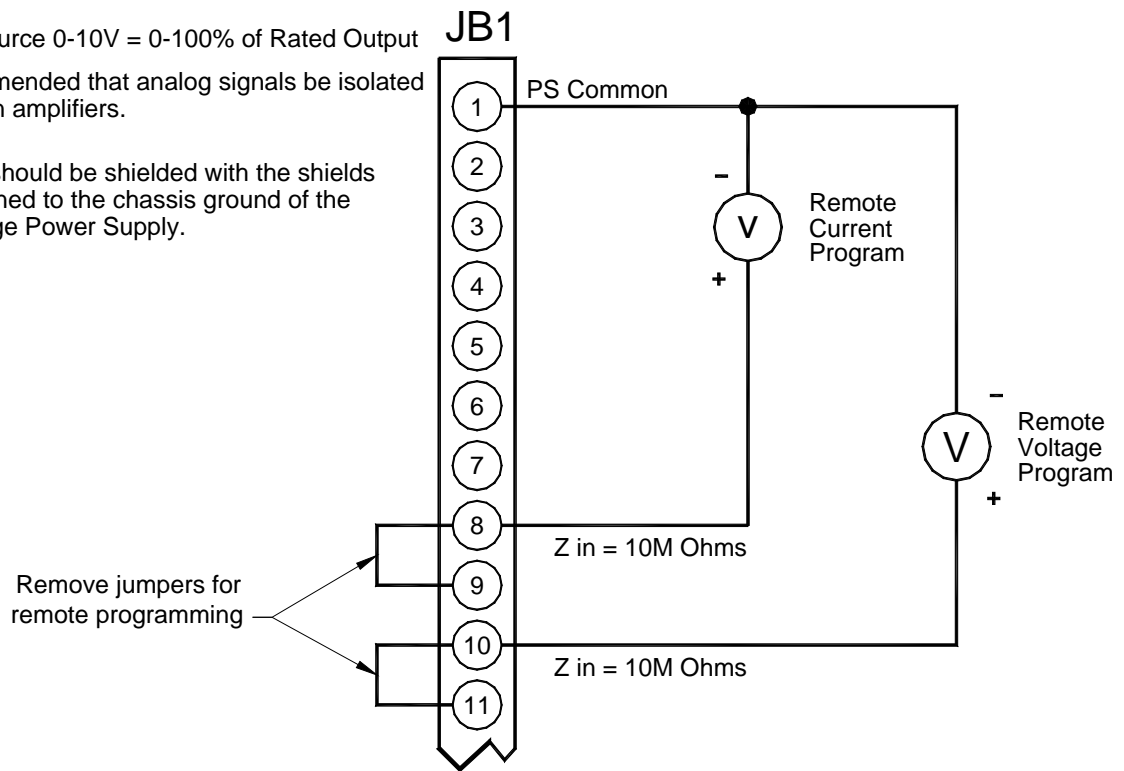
urce 0-10V = 0-100% of Rated Output

mended that analog signals be isolated h amplifiers.

hould be shielded with the shields ned to the chassis ground of the ge Power Supply.

JB1

1
2
3
4
5
6
7
8
9
10
11

PS Common

–
V
+
Remote Current Program

–
V
+
Remote Voltage Program

Z in = 10M Ohms

Z in = 10M Ohms

Remove jumpers for remote programming